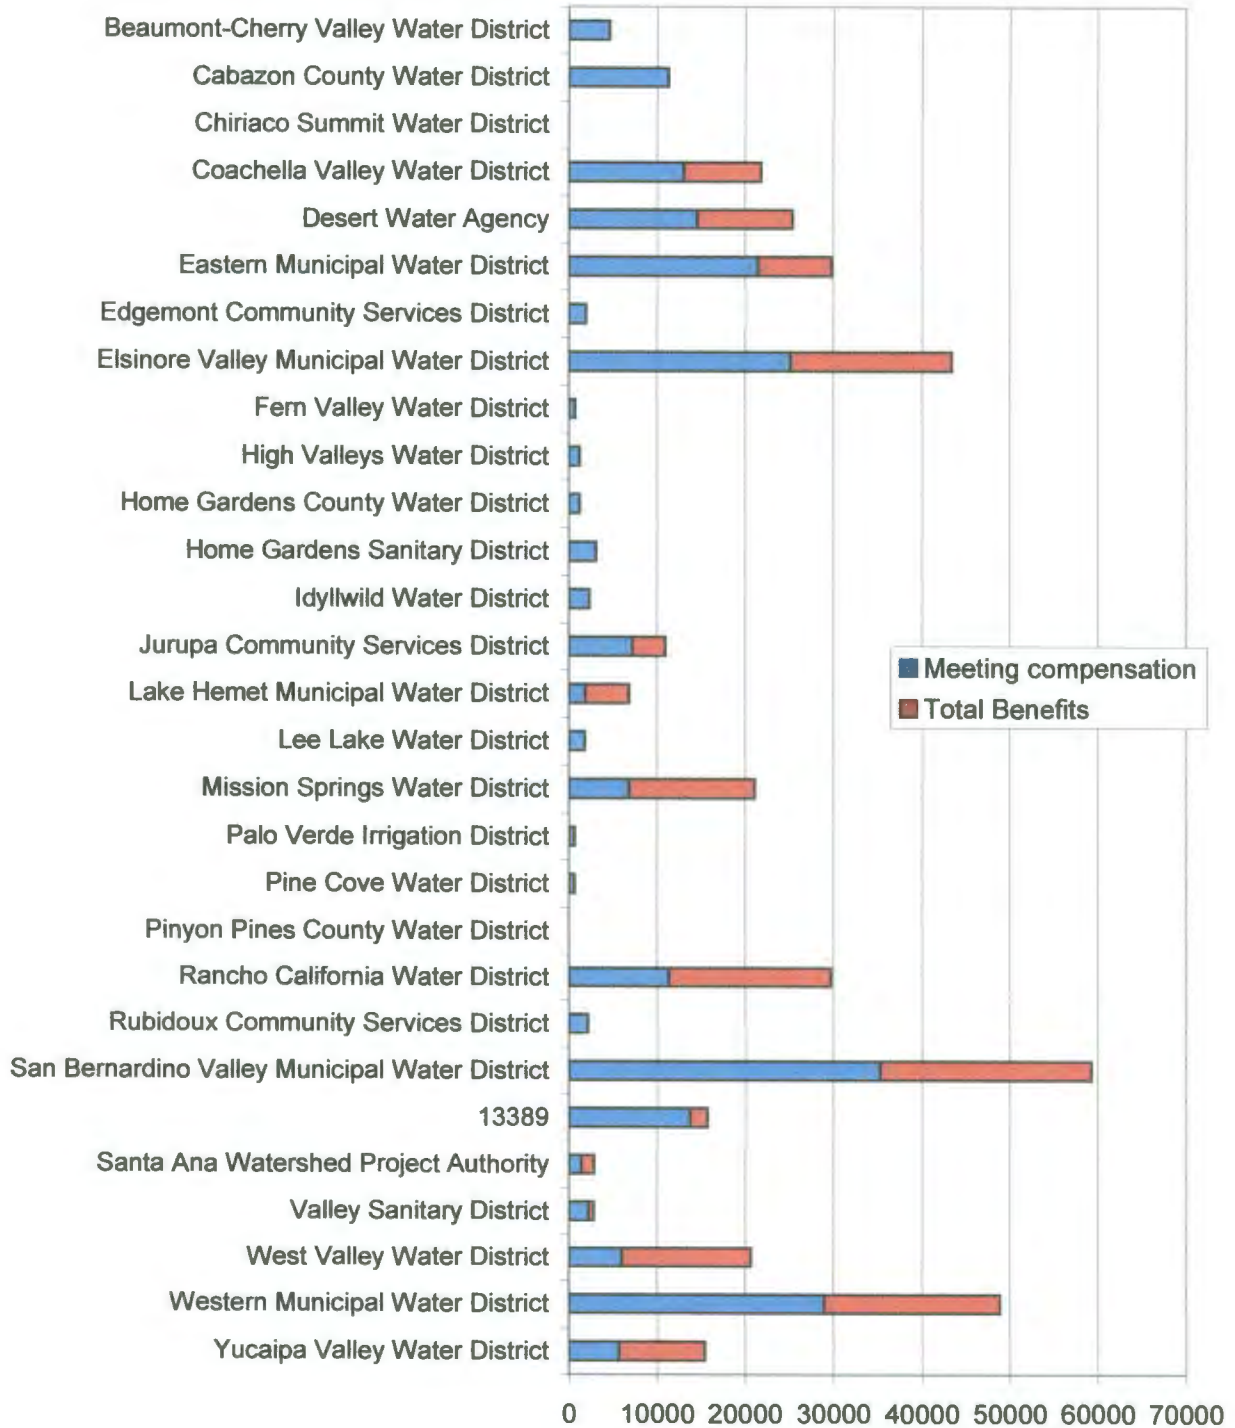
Beaumont-Cherry Valley Water District
Cabazon County Water District
Chiriaco Summit Water District
Coachella Valley Water District
Desert Water Agency
Eastern Municipal Water District
Edgemont Community Services District
Elsinore Valley Municipal Water District
Fern Valley Water District
High Valleys Water District
Home Gardens County Water District
Home Gardens Sanitary District
Idyllwild Water District
Jurupa Community Services District
Lake Hemet Municipal Water District
Lee Lake Water District
Mission Springs Water District
Palo Verde Irrigation District
Pine Cove Water District
Pinyon Pines County Water District
Rancho California Water District
Rubidoux Community Services District
San Bernardino Valley Municipal Water District
13389
Santa Ana Watershed Project Authority
Valley Sanitary District
West Valley Water District
Western Municipal Water District
Yucaipa Valley Water District

Meeting compensation
Total Benefits

0 10000 20000 30000 40000 50000 60000 70000